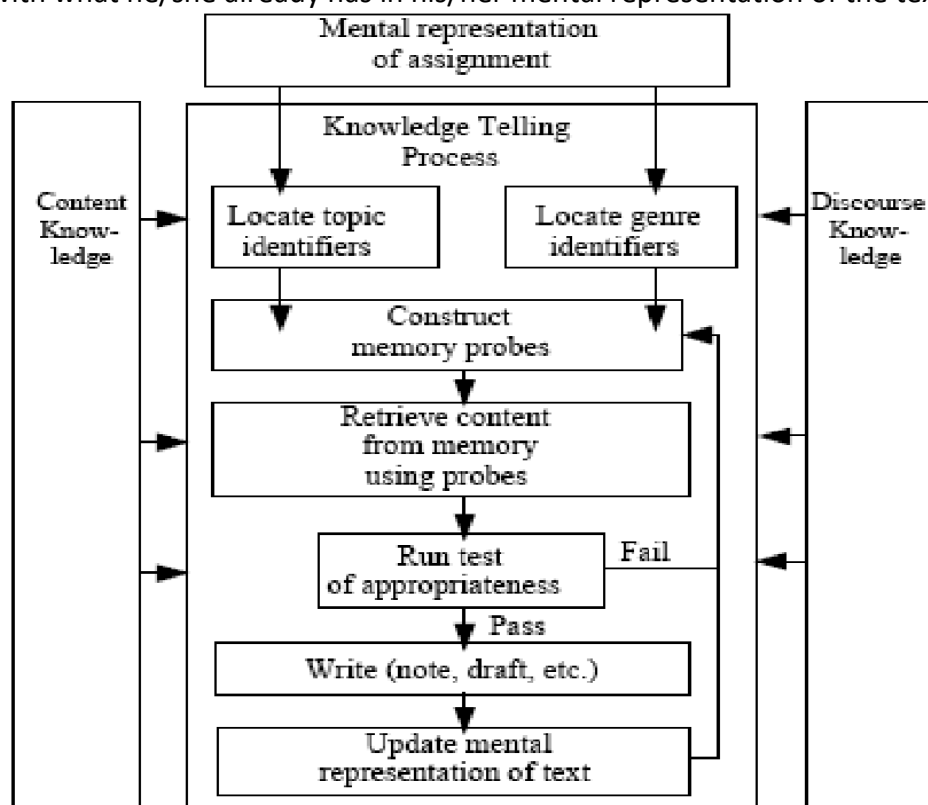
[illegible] with what he/she already has in his/her mental representation of the tex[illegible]

Mental representation of assignment

Knowledge Telling Process

Content Knowledge

Locate topic identifiers

Locate genre identifiers

Discourse Knowledge

Construct memory probes

Retrieve content from memory using probes

Run test of appropriateness

Fail

Pass

Write (note, draft, etc.)

Update mental representation of text